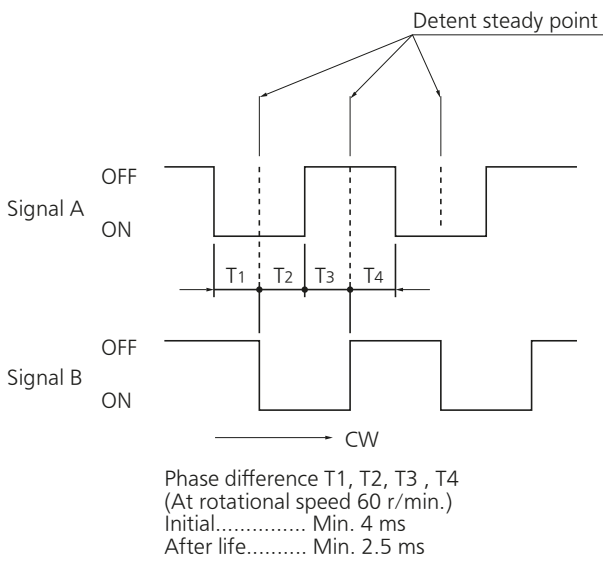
Detent steady point

Signal A
OFF
ON

$T_1$ $T_2$ $T_3$ $T_4$

Signal B
OFF
ON

CW

Phase difference T1, T2, T3 , T4
(At rotational speed 60 r/min.)
Initial............... Min. 4 ms
After life.......... Min. 2.5 ms